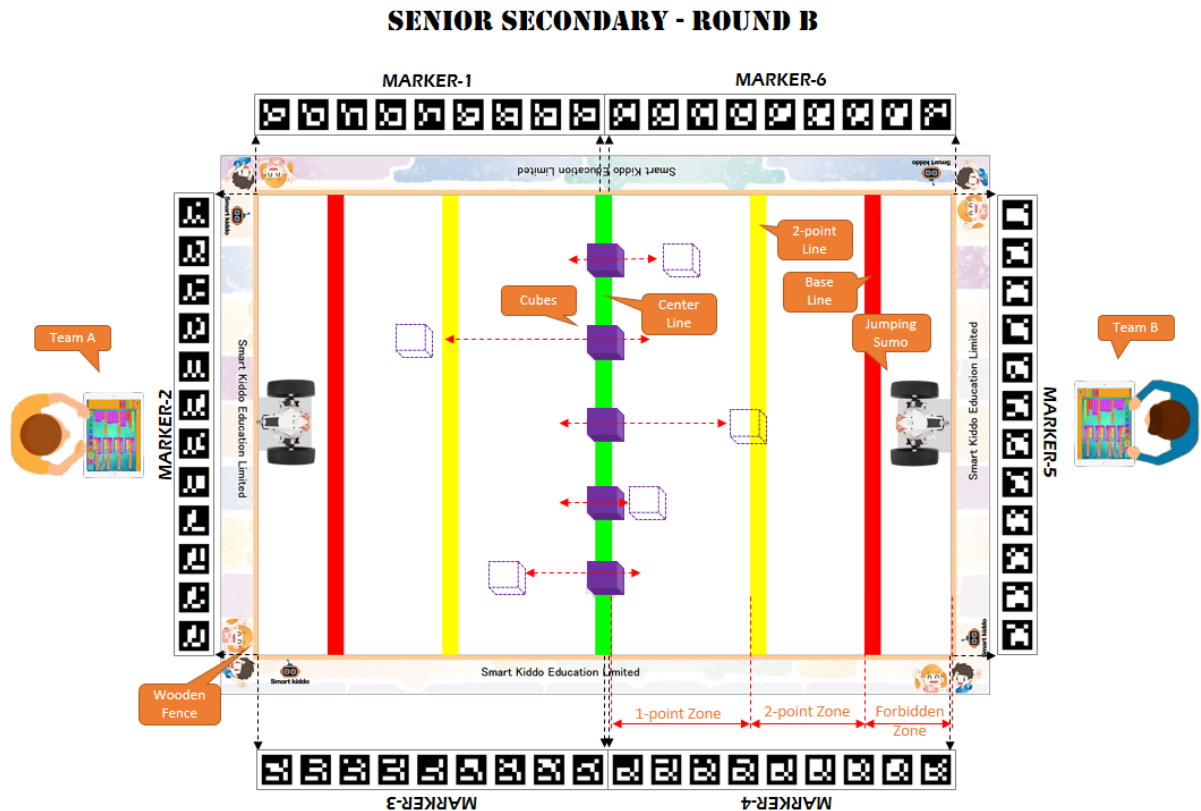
SENIOR SECONDARY - ROUND B

MARKER-1

MARKER-6

Smart Kiddo Education Limited

Smart Kiddo

2-point Line

Cubes

Center Line

Base Line

Team A

Jumping Sumo

Team B

MARKER-2

Smart Kiddo Education Limited

Smart Kiddo Education Limited

MARKER-5

Smart Kiddo

Wooden Fence

Smart Kiddo Education Limited

1-point Zone

2-point Zone

Forbidden Zone

MARKER-3

MARKER-4